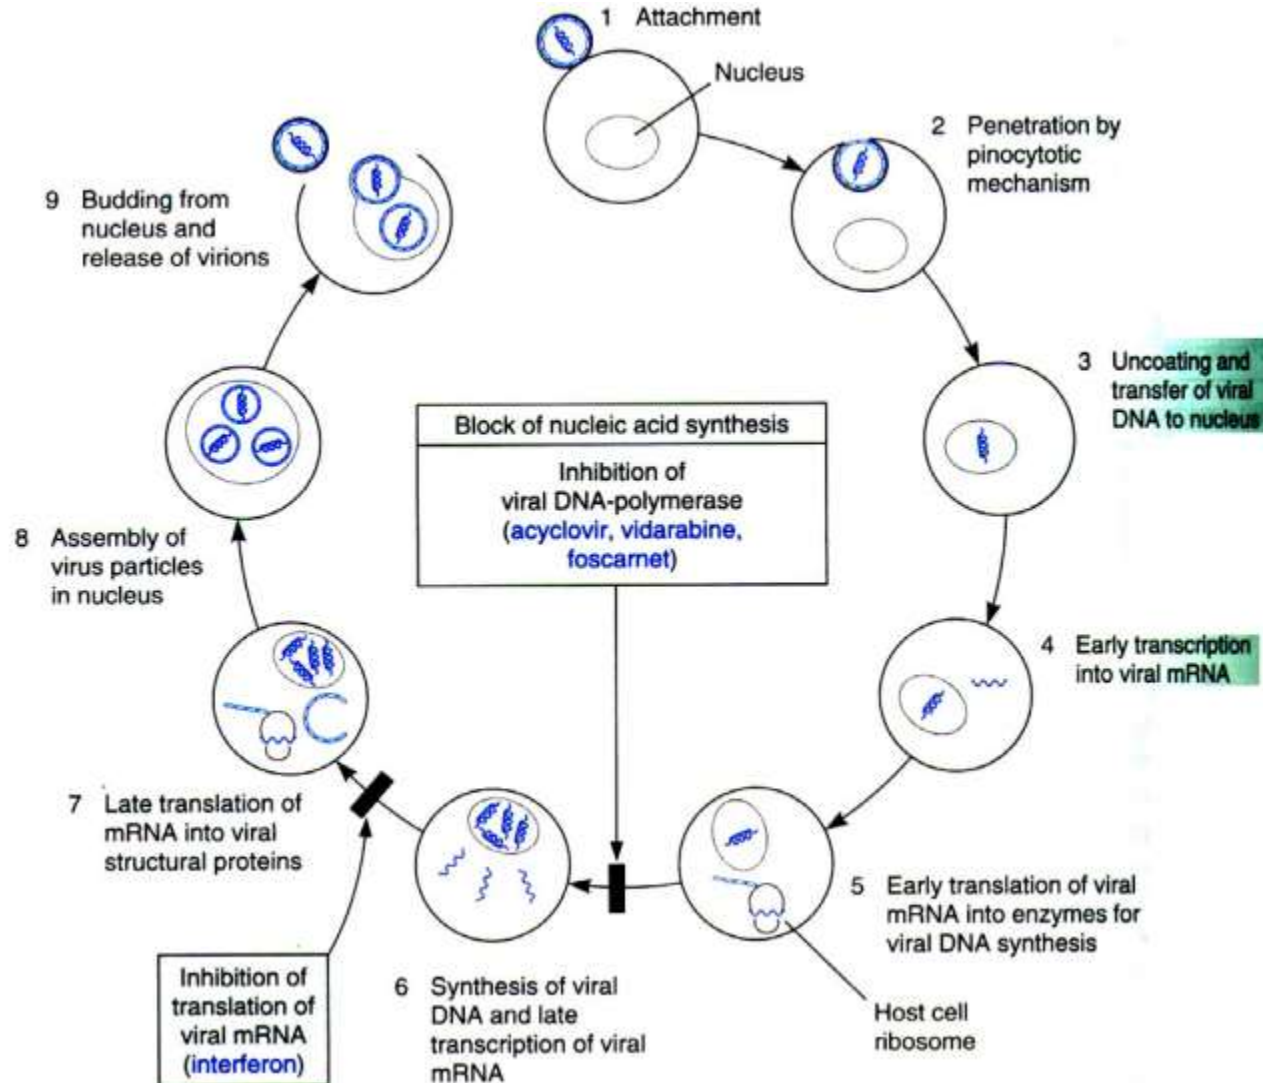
1 Attachment

Nucleus

2 Penetration by pinocytotic mechanism

3 Uncoating and transfer of viral DNA to nucleus

4 Early transcription into viral mRNA

5 Early translation of viral mRNA into enzymes for viral DNA synthesis

Host cell ribosome

6 Synthesis of viral DNA and late transcription of viral mRNA

7 Late translation of mRNA into viral structural proteins

8 Assembly of virus particles in nucleus

9 Budding from nucleus and release of virions

Block of nucleic acid synthesis

Inhibition of viral DNA-polymerase (acyclovir, vidarabine, foscarnet)

Inhibition of translation of viral mRNA (interferon)